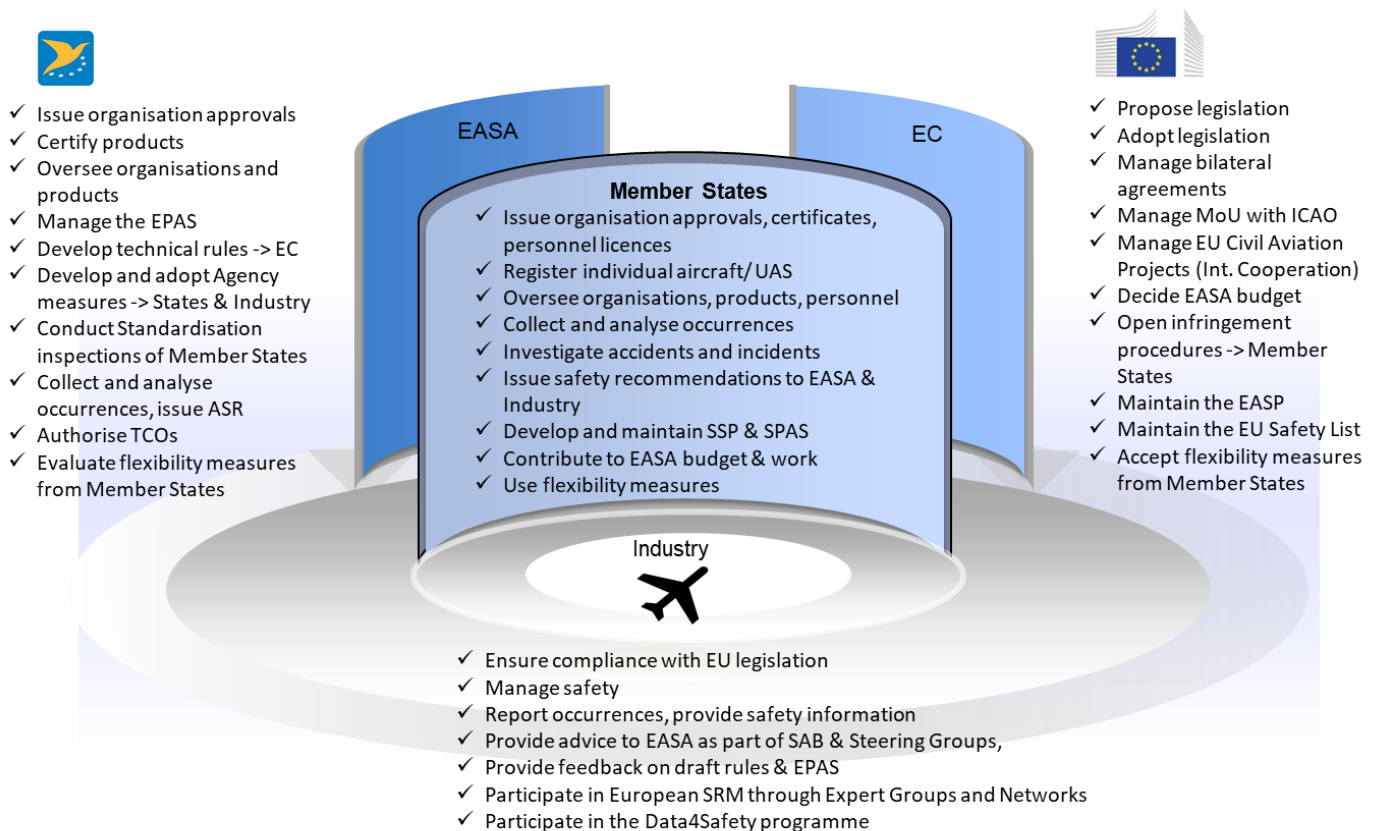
✓ Issue organisation approvals
✓ Certify products
✓ Oversee organisations and products
✓ Manage the EPAS
✓ Develop technical rules -> EC
✓ Develop and adopt Agency measures -> States & Industry
✓ Conduct Standardisation inspections of Member States
✓ Collect and analyse occurrences, issue ASR
✓ Authorise TCOs
✓ Evaluate flexibility measures from Member States

EASA

EC

Member States
✓ Issue organisation approvals, certificates, personnel licences
✓ Register individual aircraft/ UAS
✓ Oversee organisations, products, personnel
✓ Collect and analyse occurrences
✓ Investigate accidents and incidents
✓ Issue safety recommendations to EASA & Industry
✓ Develop and maintain SSP & SPAS
✓ Contribute to EASA budget & work
✓ Use flexibility measures

✓ Propose legislation
✓ Adopt legislation
✓ Manage bilateral agreements
✓ Manage MoU with ICAO
✓ Manage EU Civil Aviation Projects (Int. Cooperation)
✓ Decide EASA budget
✓ Open infringement procedures -> Member States
✓ Maintain the EASP
✓ Maintain the EU Safety List
✓ Accept flexibility measures from Member States

Industry

✓ Ensure compliance with EU legislation
✓ Manage safety
✓ Report occurrences, provide safety information
✓ Provide advice to EASA as part of SAB & Steering Groups,
✓ Provide feedback on draft rules & EPAS
✓ Participate in European SRM through Expert Groups and Networks
✓ Participate in the Data4Safety programme